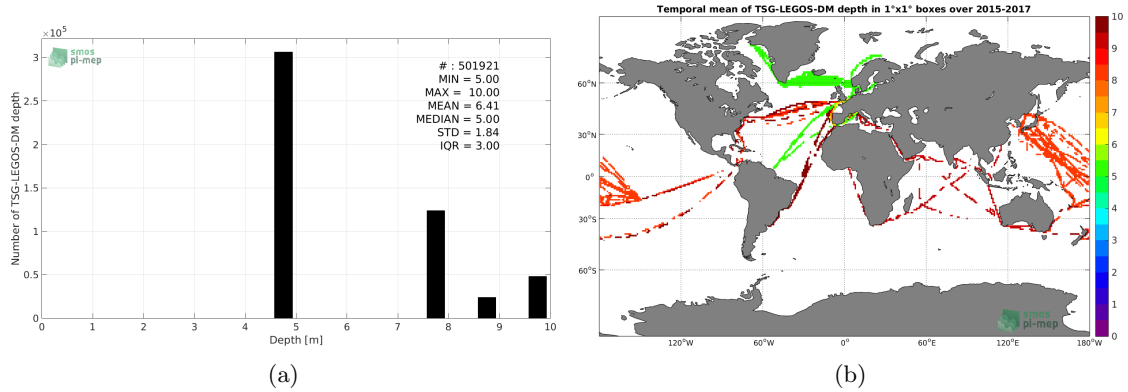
$\times10^5$

smos pi-mep

# : 501921
MIN = 5.00
MAX = 10.00
MEAN = 6.41
MEDIAN = 5.00
STD = 1.84
IQR = 3.00

Number of TSG-LEGOS-DM depth

3
2.5
2
1.5
1
0.5
0

0 1 2 3 4 5 6 7 8 9 10

Depth [m]

(a)

Temporal mean of TSG-LEGOS-DM depth in 1°x1° boxes over 2015-2017

60°N
30°N
0°
30°S
60°S

120°W 60°W 0° 60°E 120°E 180°W

smos pi-mep

10
9
8
7
6
5
4
3
2
1
0

(b)